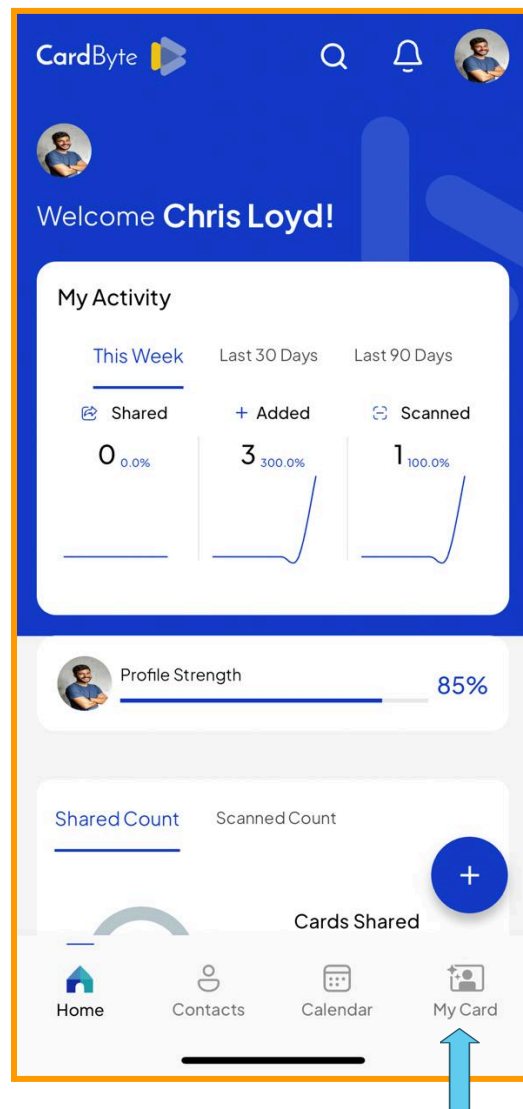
CardByte

Welcome Chris Loyd!

My Activity

This Week Last 30 Days Last 90 Days

Shared 0 0.0%

+ Added 3 300.0%

Scanned 1 100.0%

Profile Strength 85%

Shared Count Scanned Count

+

Cards Shared

Home Contacts Calendar My Card